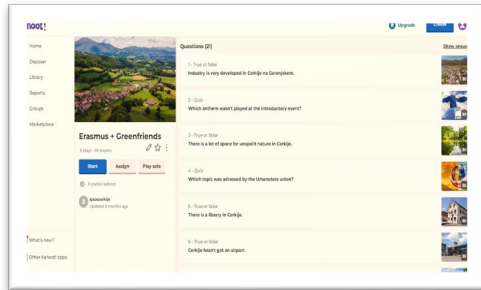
hoot!

Upgrade
Create

Home
Discover
Library
Reports
Groups
Marketplace

What's new?
Other Kahoot! apps

Erasmus + Greenfriends
5 plays · 36 players

Start
Assign
Play solo

A public kahoot

qsaaserkija
Updated 5 months ago

Questions (21)
Show answers

1 - True or false
Industry is very developed in Cerkije na Gorenjskem.

2 - Quiz
Which anthem wasn't played at the introductory event?

3 - True or false
There is a lot of space for unspoilt nature in Cerkije.

4 - Quiz
Which topic was adressed by the Urnanotes unice?

5 - True or false
There is a library in Cerkije.

6 - True or false
Cerkije hasn't got an airport